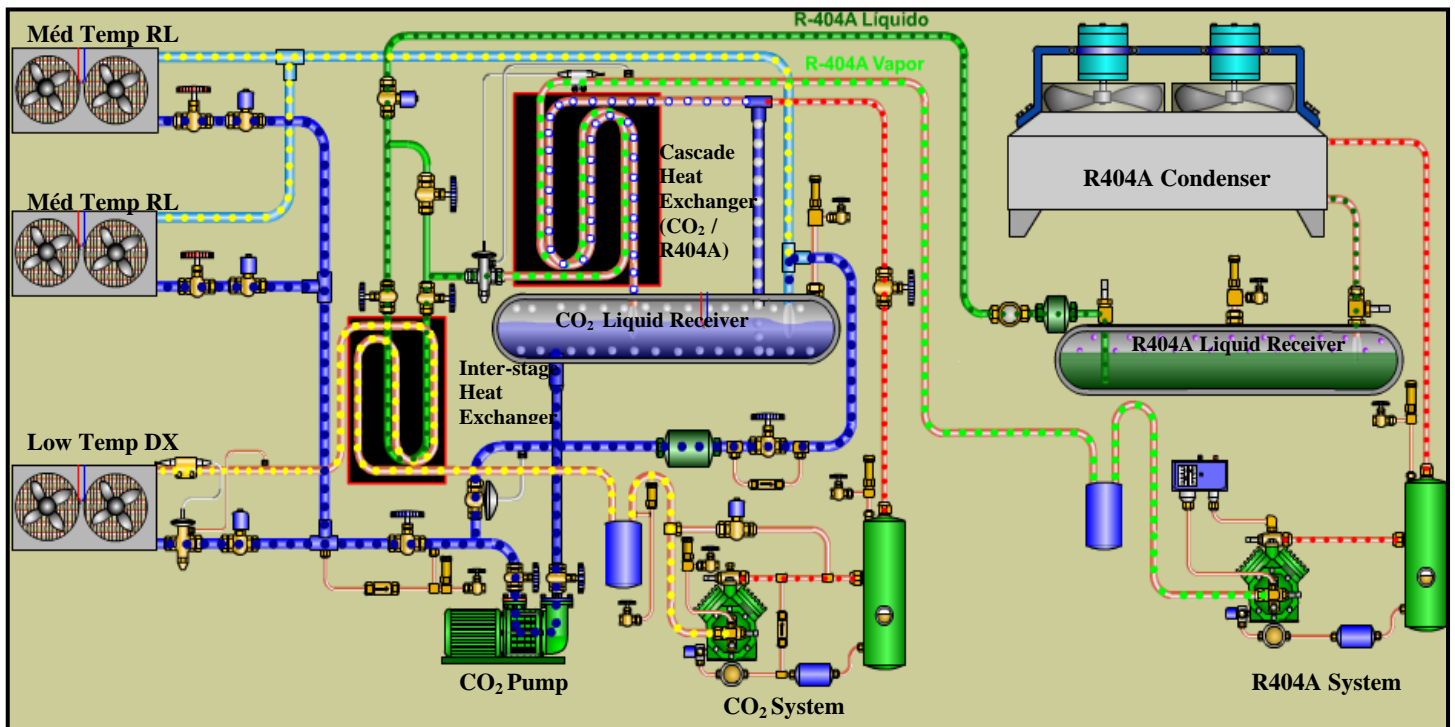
R-404A Líquido

Méd Temp RL

R-404A Vapor

Cascade Heat Exchanger ($CO_2$ / R404A)

R404A Condenser

Méd Temp RL

$CO_2$ Liquid Receiver

R404A Liquid Receiver

Inter-stage Heat Exchanger

Low Temp DX

$CO_2$ Pump

$CO_2$ System

R404A System